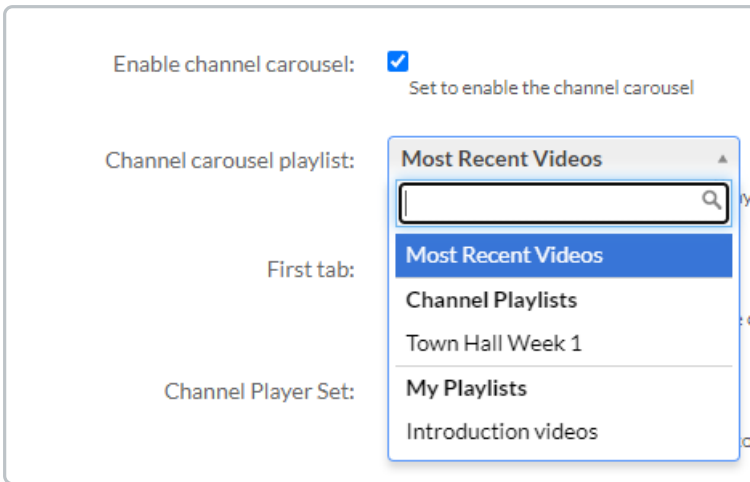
Enable channel carousel:

Set to enable the channel carousel

Channel carousel playlist:

Most Recent Videos

First tab:

Channel Player Set:

Most Recent Videos

Channel Playlists

Town Hall Week 1

My Playlists

Introduction videos